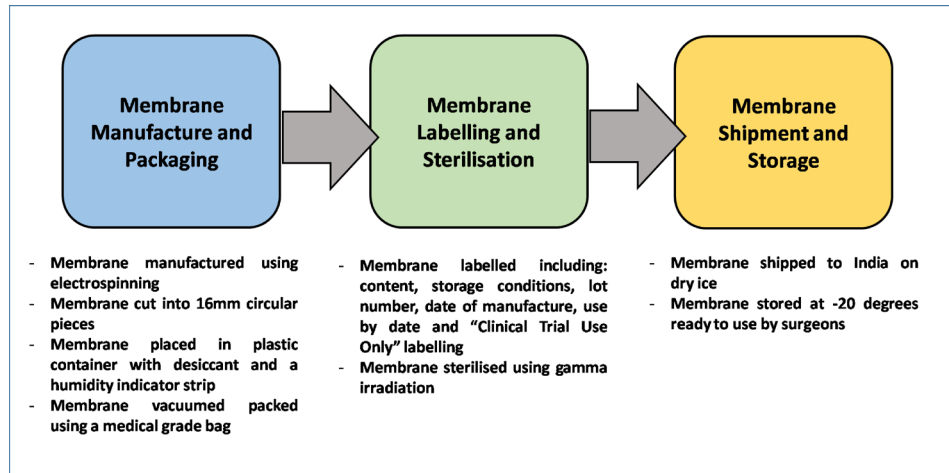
Membrane Manufacture and Packaging

Membrane Labelling and Sterilisation

Membrane Shipment and Storage

- Membrane manufactured using electrospinning
- Membrane cut into 16mm circular pieces
- Membrane placed in plastic container with desiccant and a humidity indicator strip
- Membrane vacuumed packed using a medical grade bag

- Membrane labelled including: content, storage conditions, lot number, date of manufacture, use by date and "Clinical Trial Use Only" labelling
- Membrane sterilised using gamma irradiation

- Membrane shipped to India on dry ice
- Membrane stored at -20 degrees ready to use by surgeons